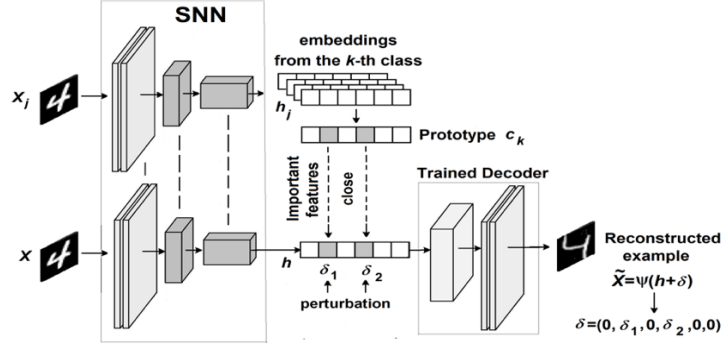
SNN

$x_i$

$x$

embeddings from the $k$-th class

$h_i$

Prototype $c_k$

Important features

close

$h$

$\delta_1$

$\delta_2$

perturbation

Trained Decoder

Reconstructed example

$\widetilde{X}=\psi(h+\delta)$

$\delta=(0,\delta_1,0,\delta_2,0,0)$